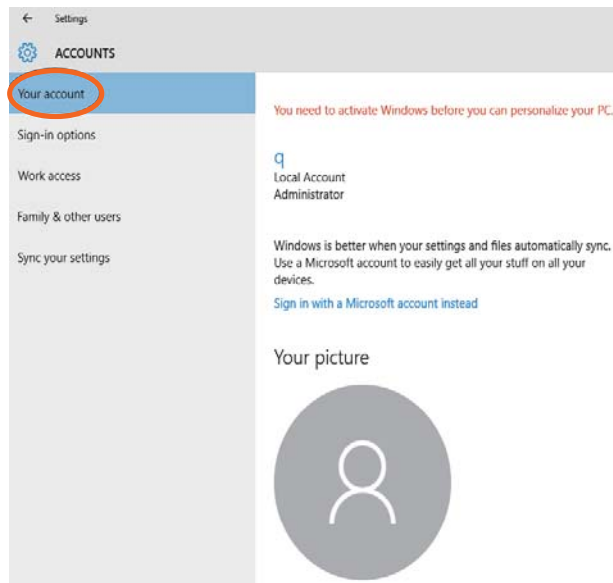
← Settings

ACCOUNTS

Your account

Sign-in options

Work access

Family & other users

Sync your settings

You need to activate Windows before you can personalize your PC.

q

Local Account

Administrator

Windows is better when your settings and files automatically sync. Use a Microsoft account to easily get all your stuff on all your devices.

Sign in with a Microsoft account instead

Your picture